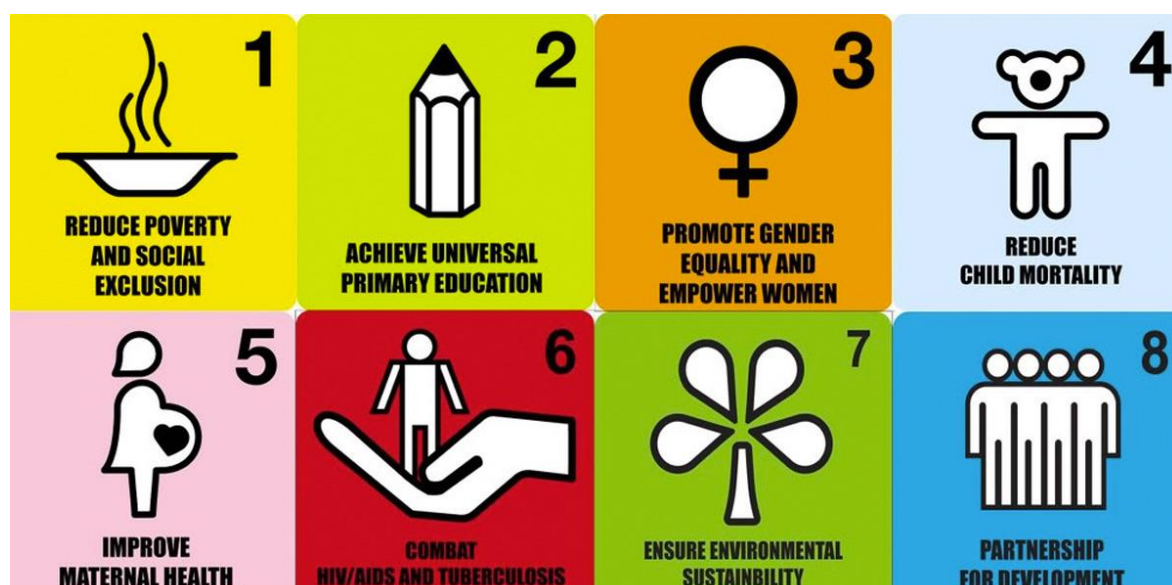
1
REDUCE POVERTY AND SOCIAL EXCLUSION

2
ACHIEVE UNIVERSAL PRIMARY EDUCATION

3
PROMOTE GENDER EQUALITY AND EMPOWER WOMEN

4
REDUCE CHILD MORTALITY

5
IMPROVE MATERNAL HEALTH

6
COMBAT HIV/AIDS AND TUBERCULOSIS

7
ENSURE ENVIRONMENTAL SUSTAINBILITY

8
PARTNERSHIP FOR DEVELOPMENT